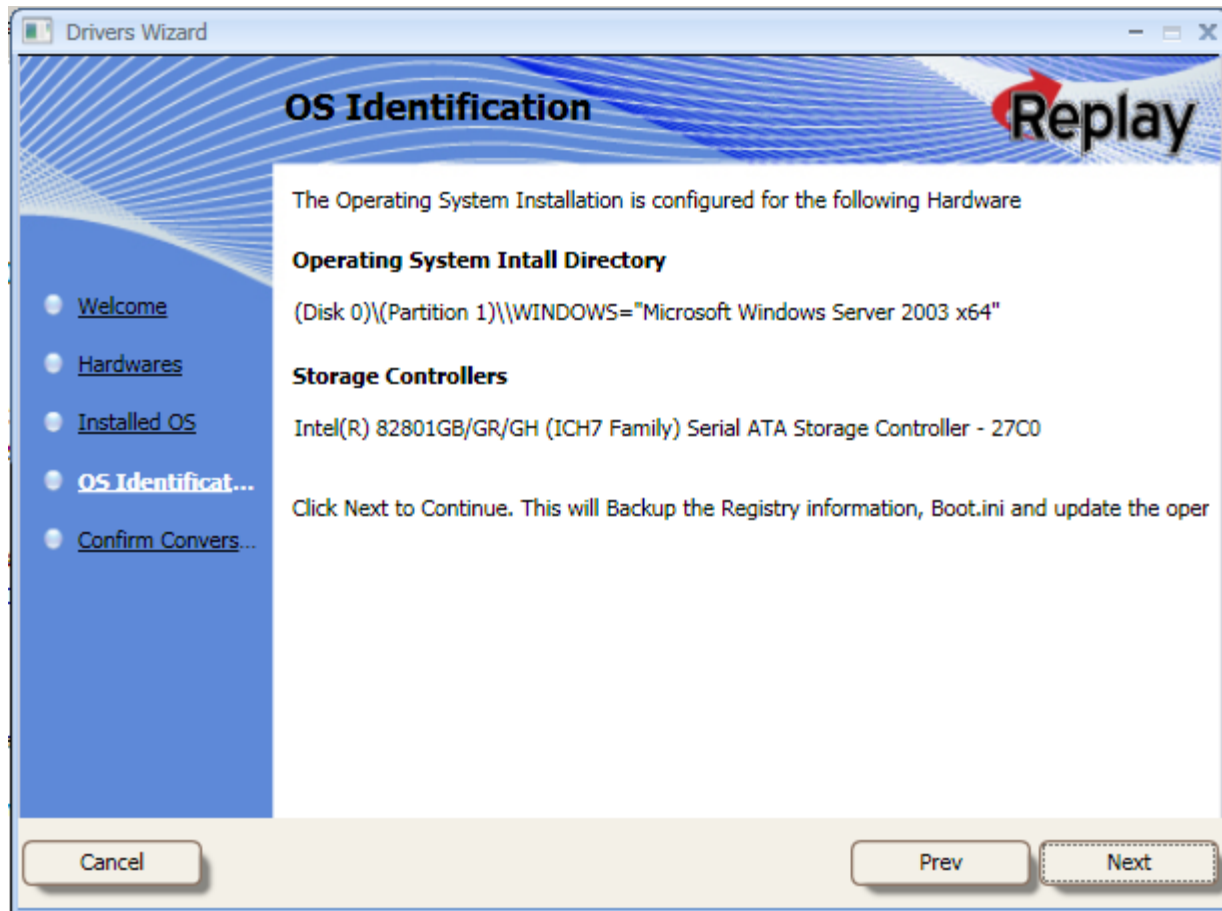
Drivers Wizard

OS Identification

Replay

Welcome

Hardwares

Installed OS

OS Identificat...

Confirm Convers...

The Operating System Installation is configured for the following Hardware

Operating System Intall Directory

(Disk 0)\(Partition 1)\\WINDOWS="Microsoft Windows Server 2003 x64"

Storage Controllers

Intel(R) 82801GB/GR/GH (ICH7 Family) Serial ATA Storage Controller - 27C0

Click Next to Continue. This will Backup the Registry information, Boot.ini and update the oper

Cancel

Prev

Next